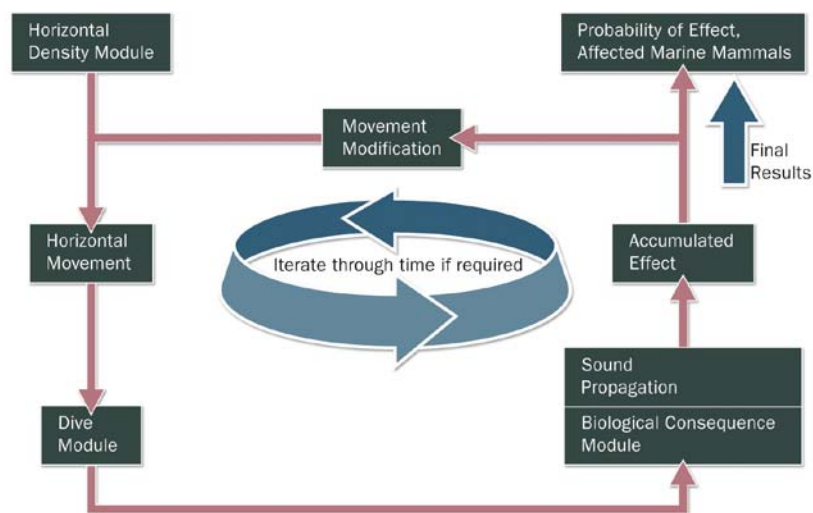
Horizontal Density Module

Probability of Effect, Affected Marine Mammals

Movement Modification

Final Results

Horizontal Movement

Iterate through time if required

Accumulated Effect

Sound Propagation

Biological Consequence Module

Dive Module